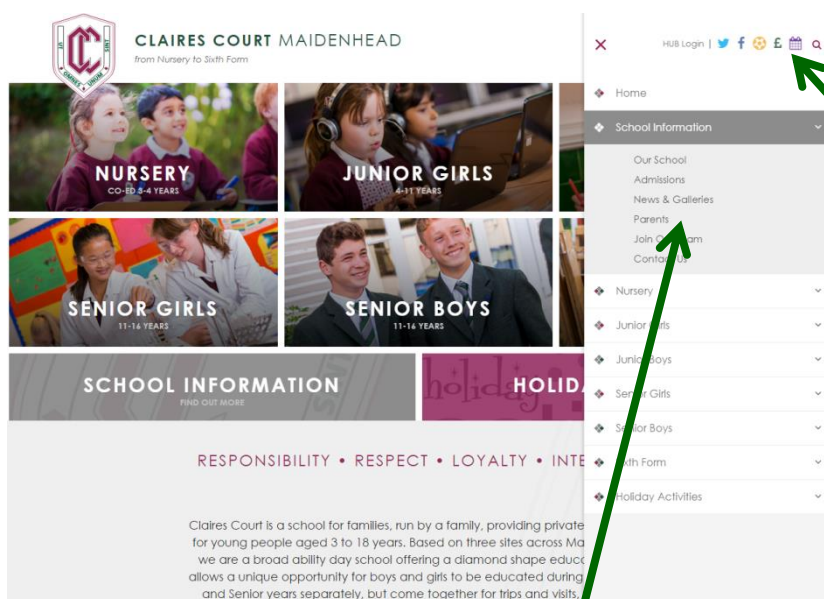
CC
UT OMNES UNUM SINT

CLAIRES COURT MAIDENHEAD
from Nursery to Sixth Form

NURSERY
CO-ED 3-4 YEARS

JUNIOR GIRLS
4-11 YEARS

SENIOR GIRLS
11-16 YEARS

SENIOR BOYS
11-16 YEARS

SCHOOL INFORMATION
FIND OUT MORE

holiday

HOLIDA

RESPONSIBILITY • RESPECT • LOYALTY • INTE

Claires Court is a school for families, run by a family, providing private for young people aged 3 to 18 years. Based on three sites across Ma we are a broad ability day school offering a diamond shape educ allows a unique opportunity for boys and girls to be educated during and Senior years separately, but come together for trips and visits,

×

HUB Login |

Home

School Information

Our School

Admissions

News & Galleries

Parents

Join O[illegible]am

Conta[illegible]Us

Nursery

Junior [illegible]irls

Juni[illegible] Boys

Sen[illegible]r Girls

S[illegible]ior Boys

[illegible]ixth Form

Holiday Activities